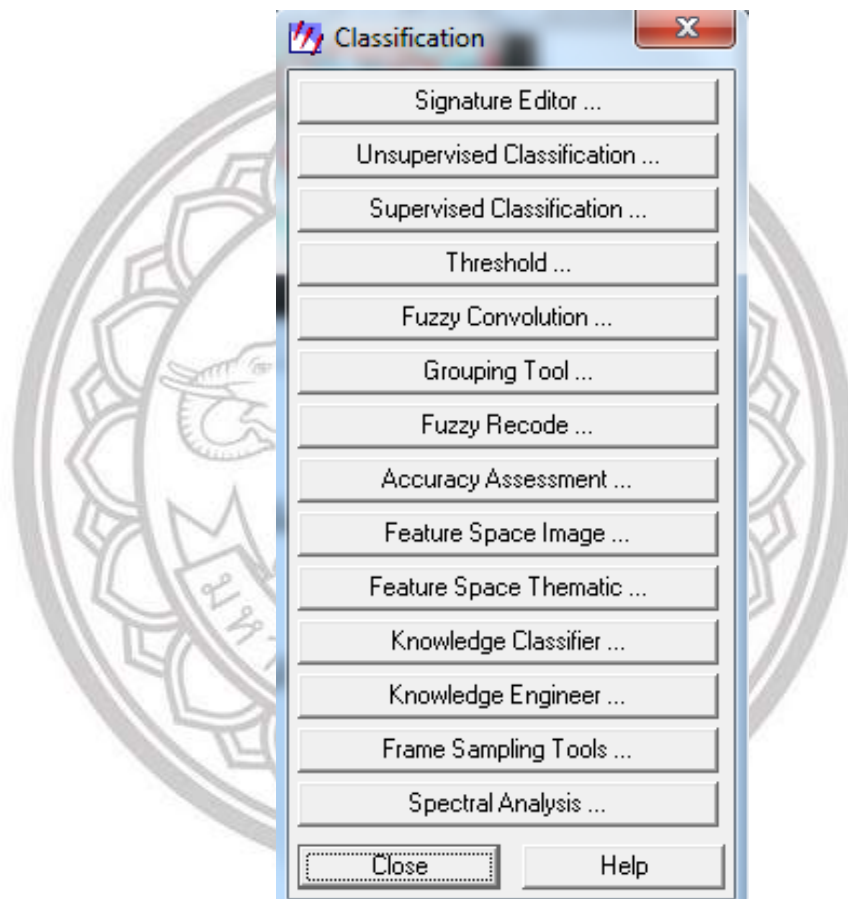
Classification

Signature Editor ...

Unsupervised Classification ...

Supervised Classification ...

Threshold ...

Fuzzy Convolution ...

Grouping Tool ...

Fuzzy Recode ...

Accuracy Assessment ...

Feature Space Image ...

Feature Space Thematic ...

Knowledge Classifier ...

Knowledge Engineer ...

Frame Sampling Tools ...

Spectral Analysis ...

Close

Help